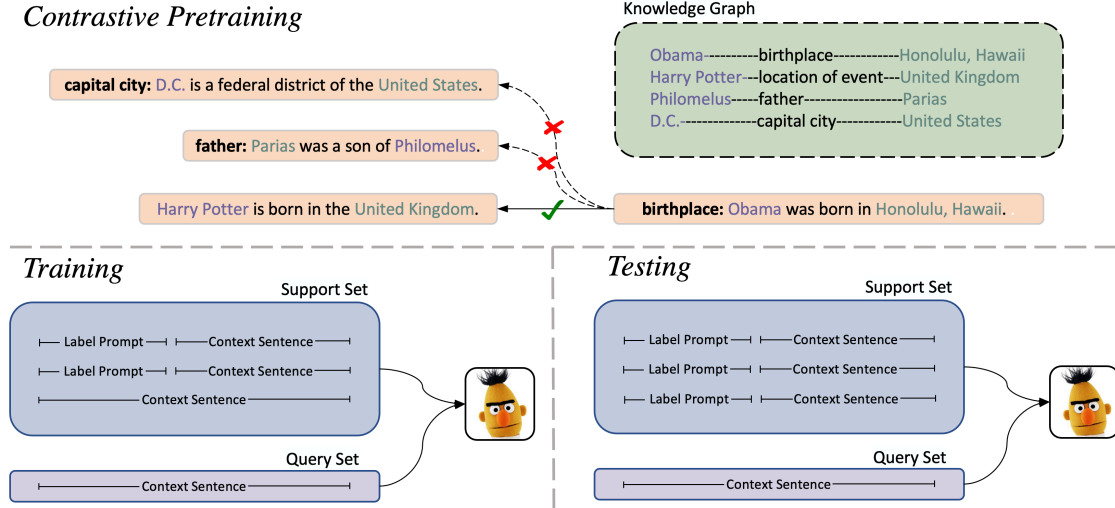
Contrastive Pretraining

Knowledge Graph

Obama---------birthplace------------Honolulu, Hawaii
Harry Potter---location of event---United Kingdom
Philomelus-----father------------------Parias
D.C.--------------capital city------------United States

capital city: D.C. is a federal district of the United States.

father: Parias was a son of Philomelus.

Harry Potter is born in the United Kingdom.

birthplace: Obama was born in Honolulu, Hawaii.

Training

Support Set

Label Prompt Context Sentence
Label Prompt Context Sentence
Context Sentence

Query Set

Context Sentence

Testing

Support Set

Label Prompt Context Sentence
Label Prompt Context Sentence
Label Prompt Context Sentence

Query Set

Context Sentence